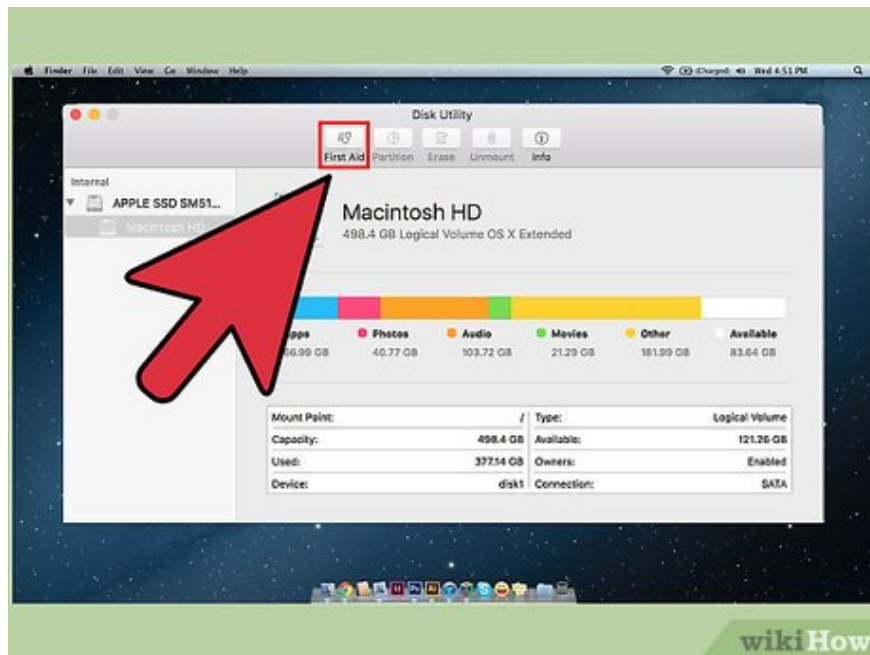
Finder File Edit View Go Window Help

(Charged) Wed 4:51 PM

Disk Utility

First Aid Partition Erase Unmount Info

Internal

APPLE SSD SM51...

Macintosh HD

Macintosh HD

498.4 GB Logical Volume OS X Extended

Apps 66.99 GB

Photos 40.77 GB

Audio 103.72 GB

Movies 21.29 GB

Other 181.99 GB

Available 83.64 GB

| Mount Point: | / | Type: | Logical Volume |
|---|---|---|---|
| Capacity: | 498.4 GB | Available: | 121.26 GB |
| Used: | 377.14 GB | Owners: | Enabled |
| Device: | disk1 | Connection: | SATA |

wikiHow